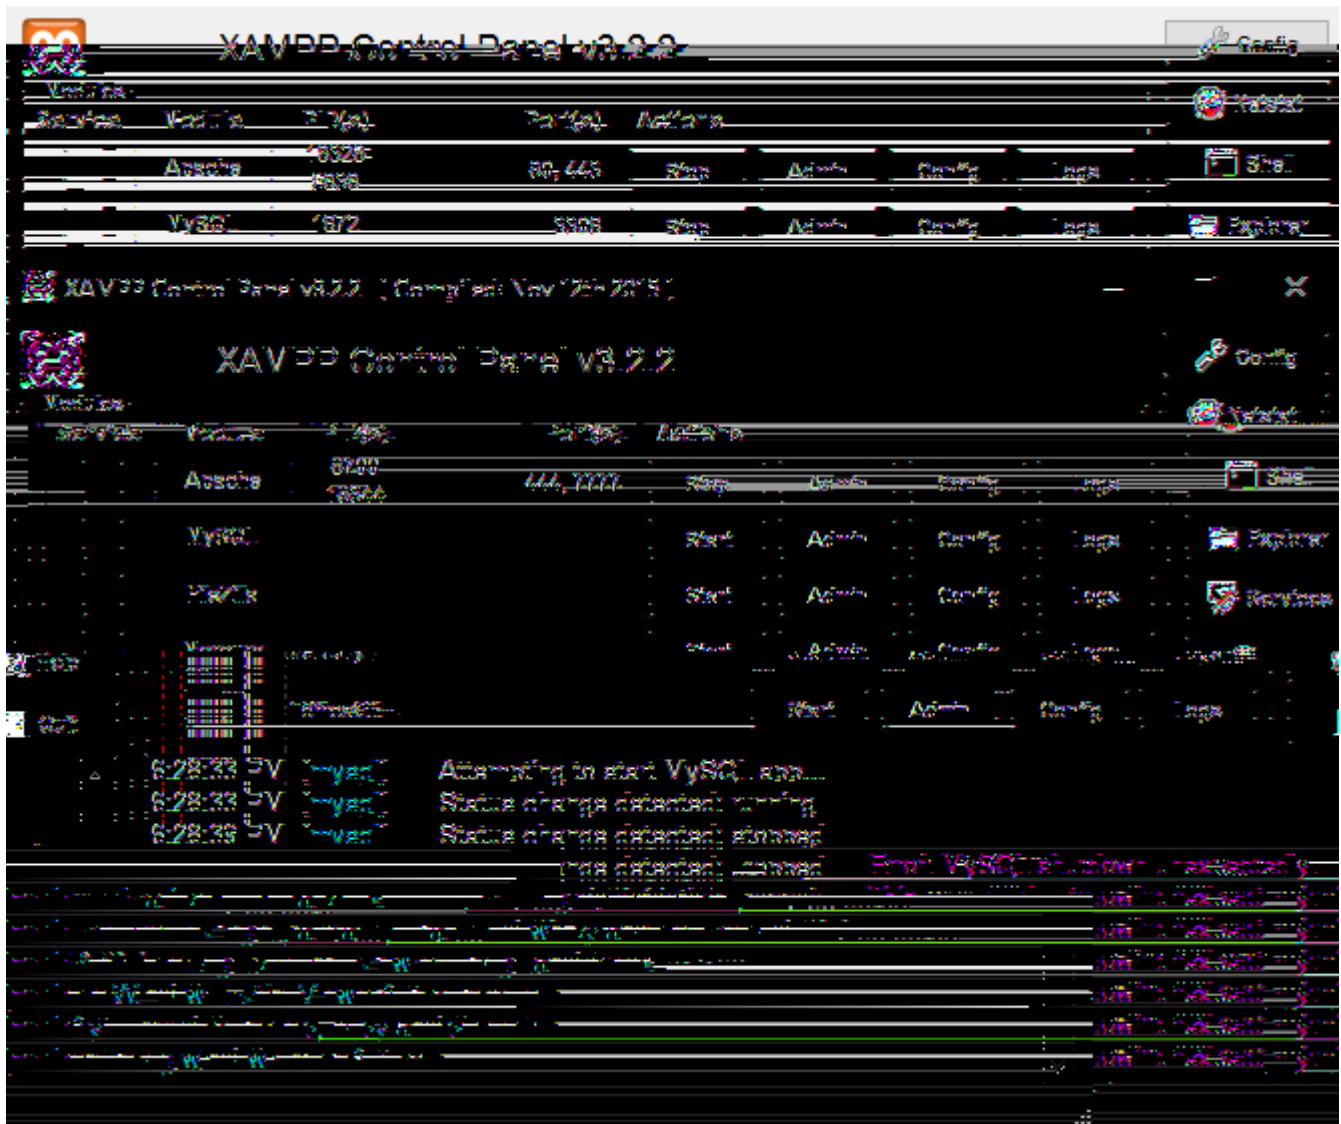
XAMPP Control Panel v3.2.2
Config
Modules
Service Module PID(s) Port(s) Actions
Netstat
Apache 10528 8856 80, 443 Stop Admin Config Logs
Shell
MySQL 1672 3306 Stop Admin Config Logs
Explorer
XAMPP Control Panel v3.2.2 [ Compiled: Nov 12th 2015 ]
XAMPP Control Panel v3.2.2
Config
Modules
Netstat
Service Module PID(s) Port(s) Actions
Apache 6200 13524 444, 7777 Stop Admin Config Logs
Shell
MySQL Start Admin Config Logs
Explorer
FileZilla Start Admin Config Logs
Services
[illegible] Start Admin Config Logs
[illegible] Start Admin Config Logs
6:28:33 PM [mysql] Attempting to start MySQL app...
6:28:33 PM [mysql] Status change detected: running
6:28:35 PM [mysql] Status change detected: stopped
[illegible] nge detected: stopped Error: MySQL shutdown unexpectedly.
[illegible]